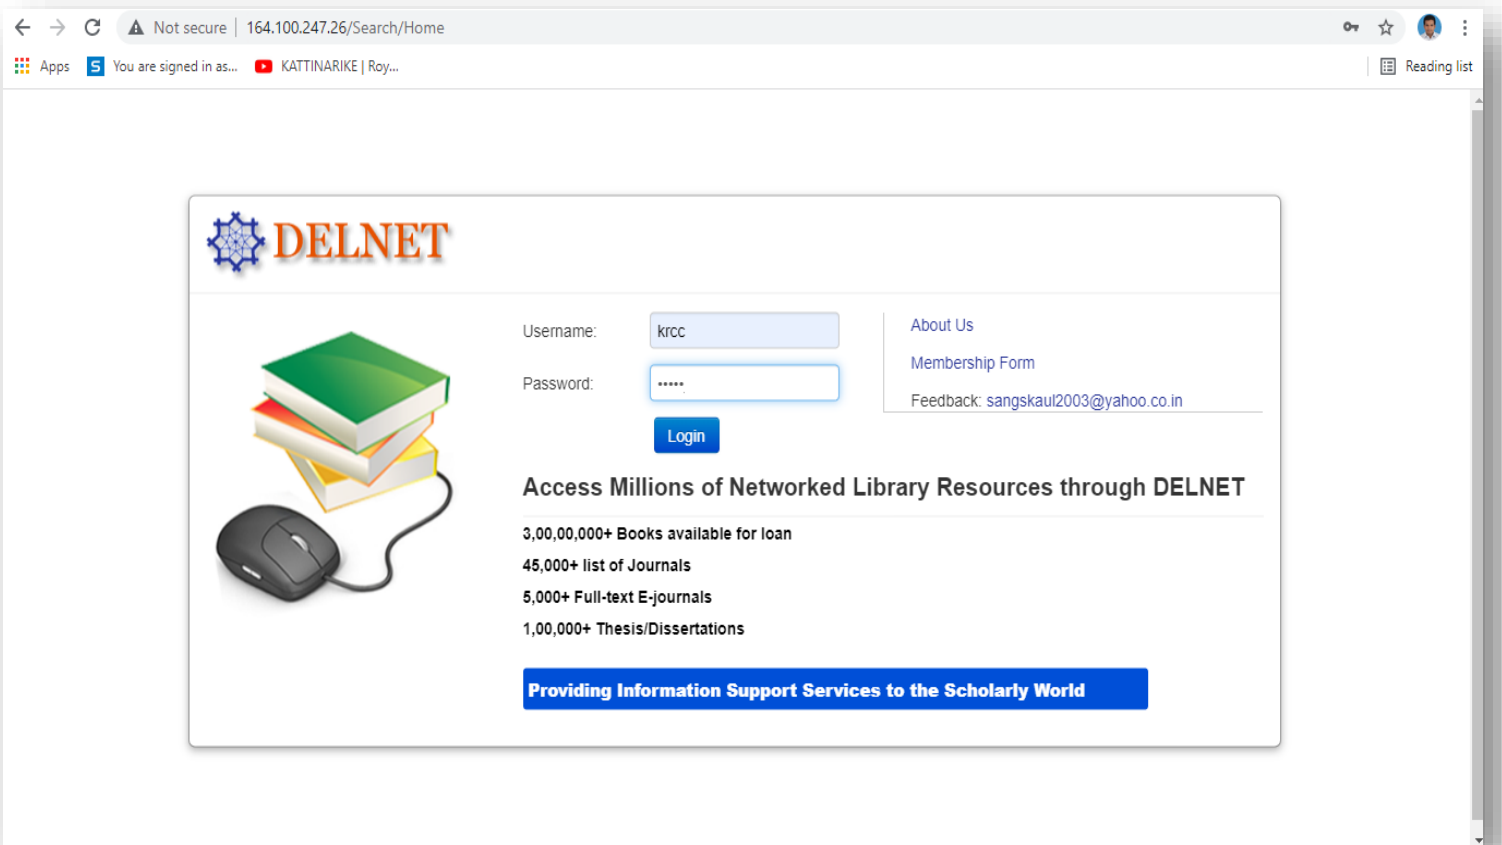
Not secure | 164.100.247.26/Search/Home

Apps
You are signed in as...
KATTINARIKE | Roy...
Reading list

DELNET

Username: krcc
Password: •••••
Login

About Us
Membership Form
Feedback: sangskaul2003@yahoo.co.in

Access Millions of Networked Library Resources through DELNET

3,00,00,000+ Books available for loan
45,000+ list of Journals
5,000+ Full-text E-journals
1,00,000+ Thesis/Dissertations

Providing Information Support Services to the Scholarly World